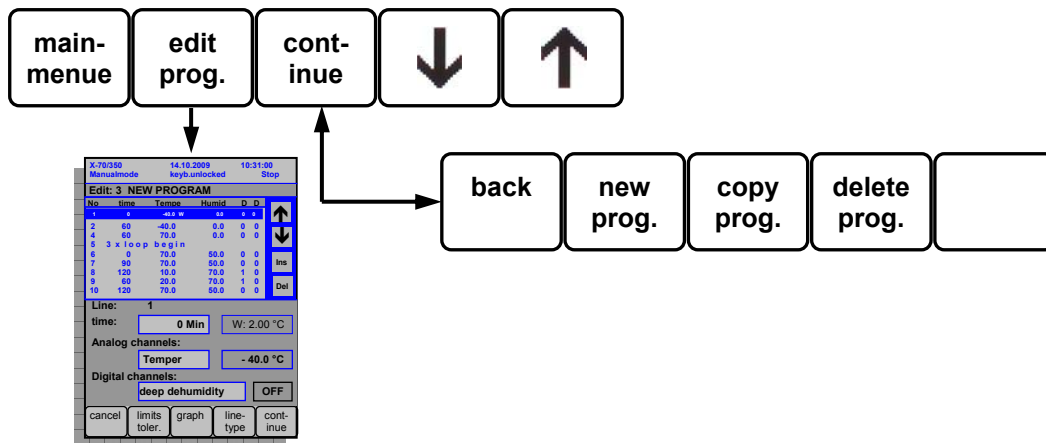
main-menue

edit prog.

cont-inue

↓

↑

X-70/350 14.10.2009 10:31:00
Manualmode keyb.unlocked Stop

Edit: 3 NEW PROGRAM

| No | time | Tempe | Humid | D | D |
|---|---|---|---|---|---|
| 1 | 0 | -40.0 W | 0.0 | 0 | 0 |
| 2 | 60 | -40.0 | 0.0 | 0 | 0 |
| 4 | 60 | 70.0 | 0.0 | 0 | 0 |
| 5 | 3 x loop begin | | | | |
| 6 | 0 | 70.0 | 50.0 | 0 | 0 |
| 7 | 90 | 70.0 | 50.0 | 0 | 0 |
| 8 | 120 | 10.0 | 70.0 | 1 | 0 |
| 9 | 60 | 20.0 | 70.0 | 1 | 0 |
| 10 | 120 | 70.0 | 50.0 | 0 | 0 |

↑
↓
Ins
Del

Line: 1

time: 0 Min W: 2.00 °C

Analog channels:

Temper - 40.0 °C

Digital channels:

deep dehumidity OFF

cancel | limits toler. | graph | line-type | cont-inue

back

new prog.

copy prog.

delete prog.